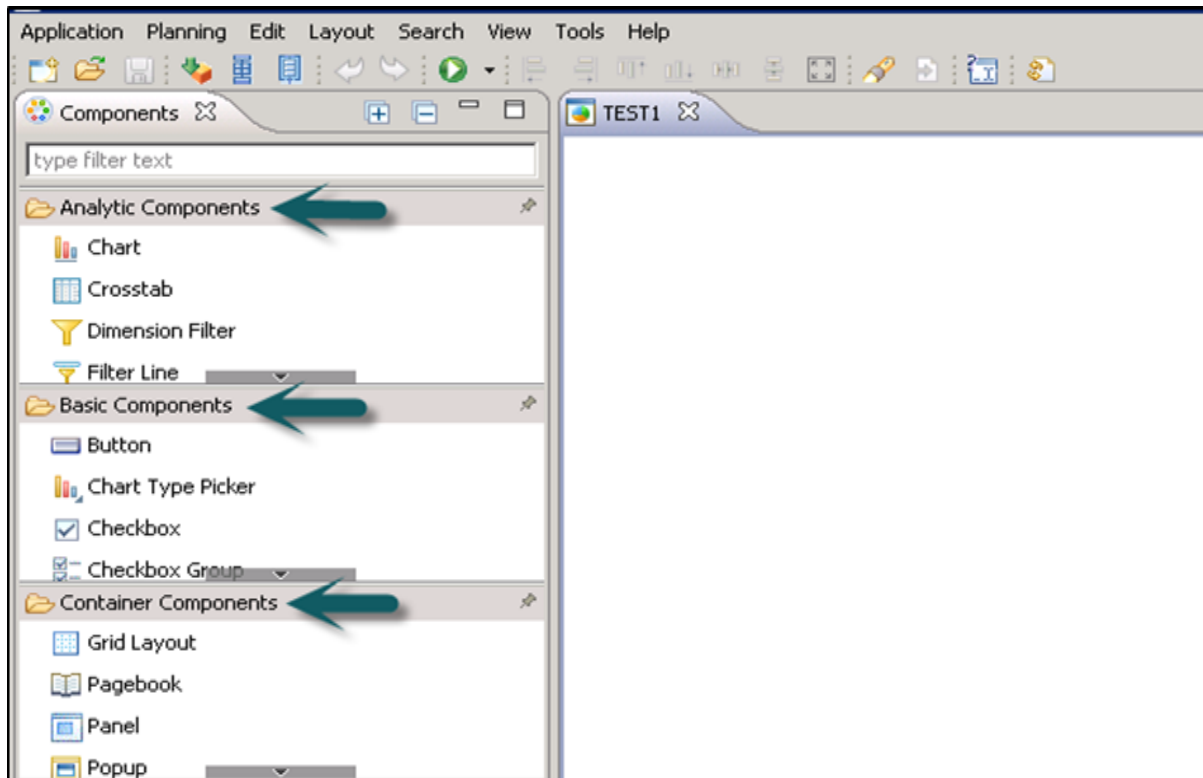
Application Planning Edit Layout Search View Tools Help

Components

TEST1

type filter text

Analytic Components

Chart

Crosstab

Dimension Filter

Filter Line

Basic Components

Button

Chart Type Picker

Checkbox

Checkbox Group

Container Components

Grid Layout

Pagebook

Panel

Popup